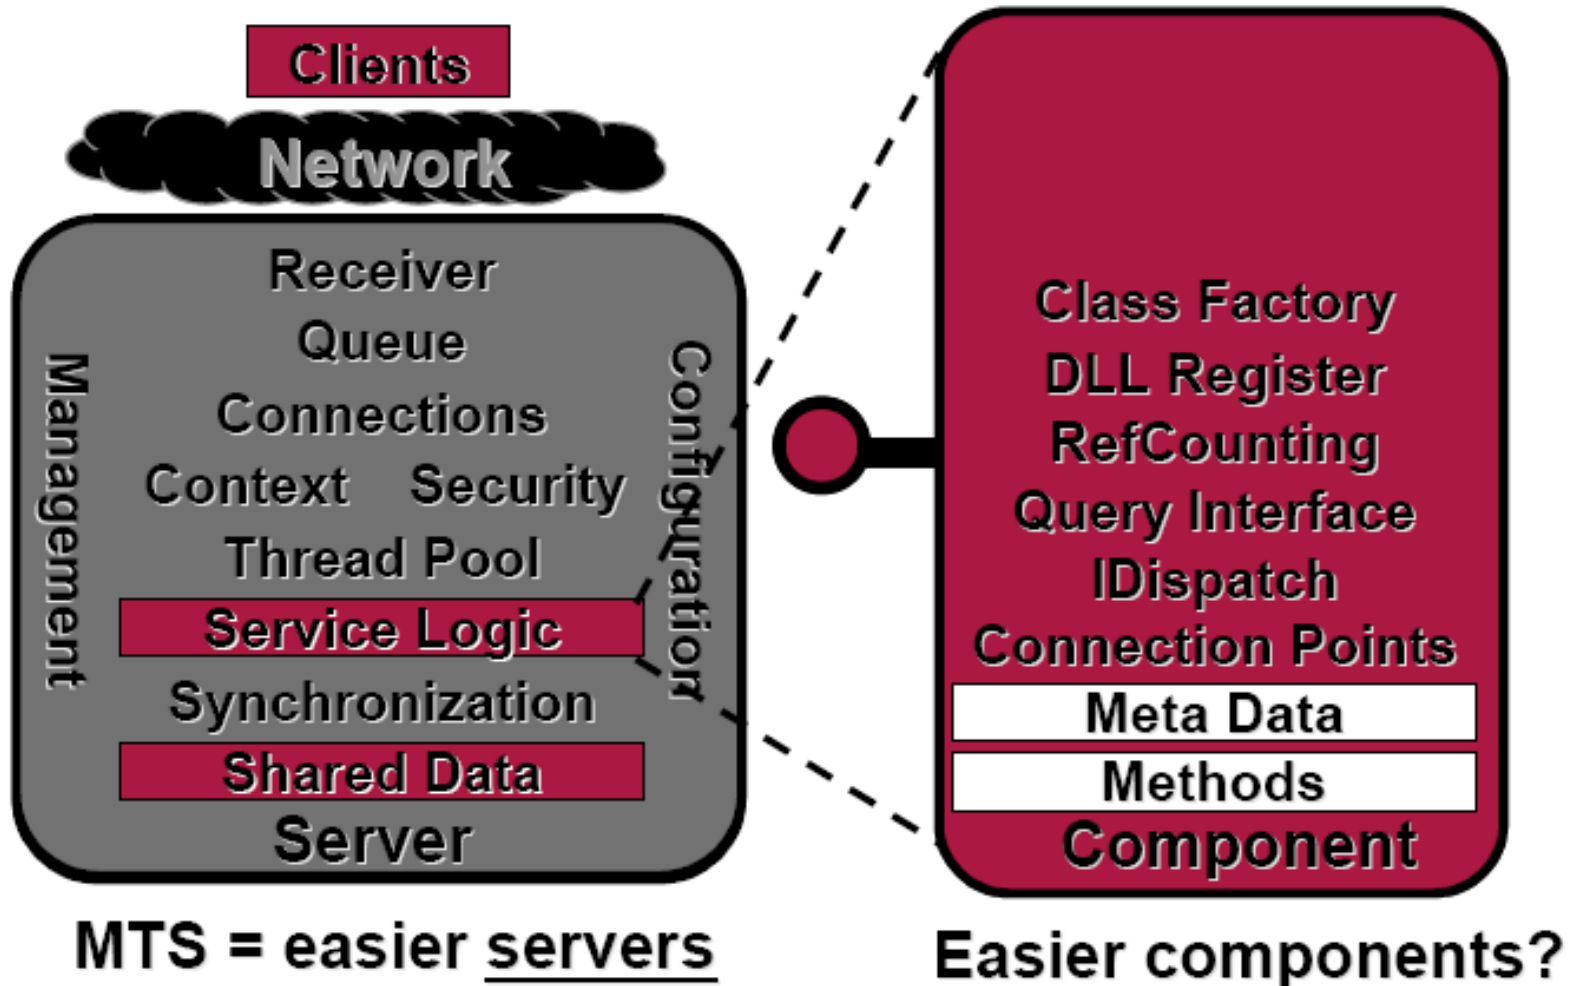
Clients

Network

Management

Receiver

Queue

Connections

Context Security

Thread Pool

Service Logic

Synchronization

Shared Data

Server

Configuration

MTS = easier servers

Class Factory

DLL Register

RefCounting

Query Interface

IDispatch

Connection Points

Meta Data

Methods

Component

Easier components?